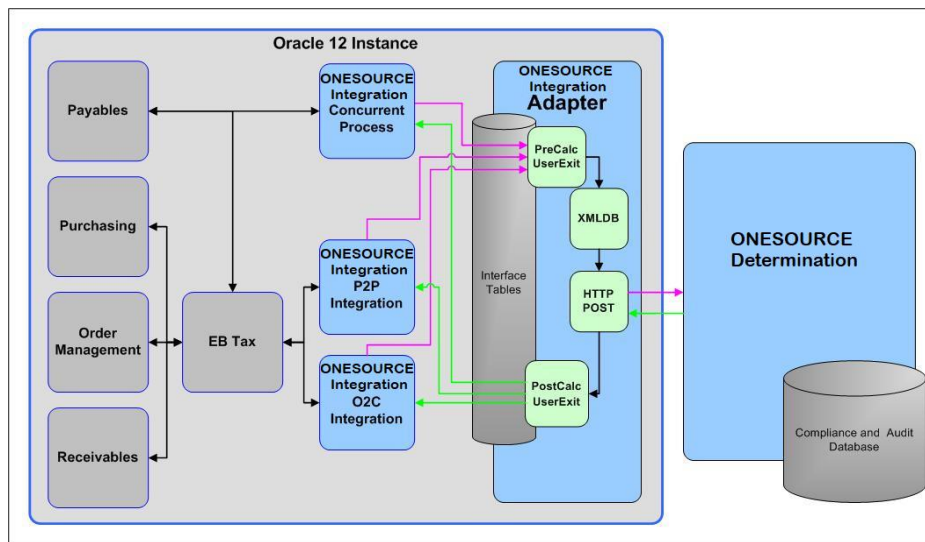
Oracle 12 Instance

Payables

Purchasing

Order Management

Receivables

EB Tax

ONESOURCE Integration Concurrent Process

ONESOURCE Integration P2P Integration

ONESOURCE Integration O2C Integration

ONESOURCE Integration Adapter

Interface Tables

PreCalc UserExit

XMLDB

HTTP POST

PostCalc UserExit

ONESOURCE Determination

Compliance and Audit Database